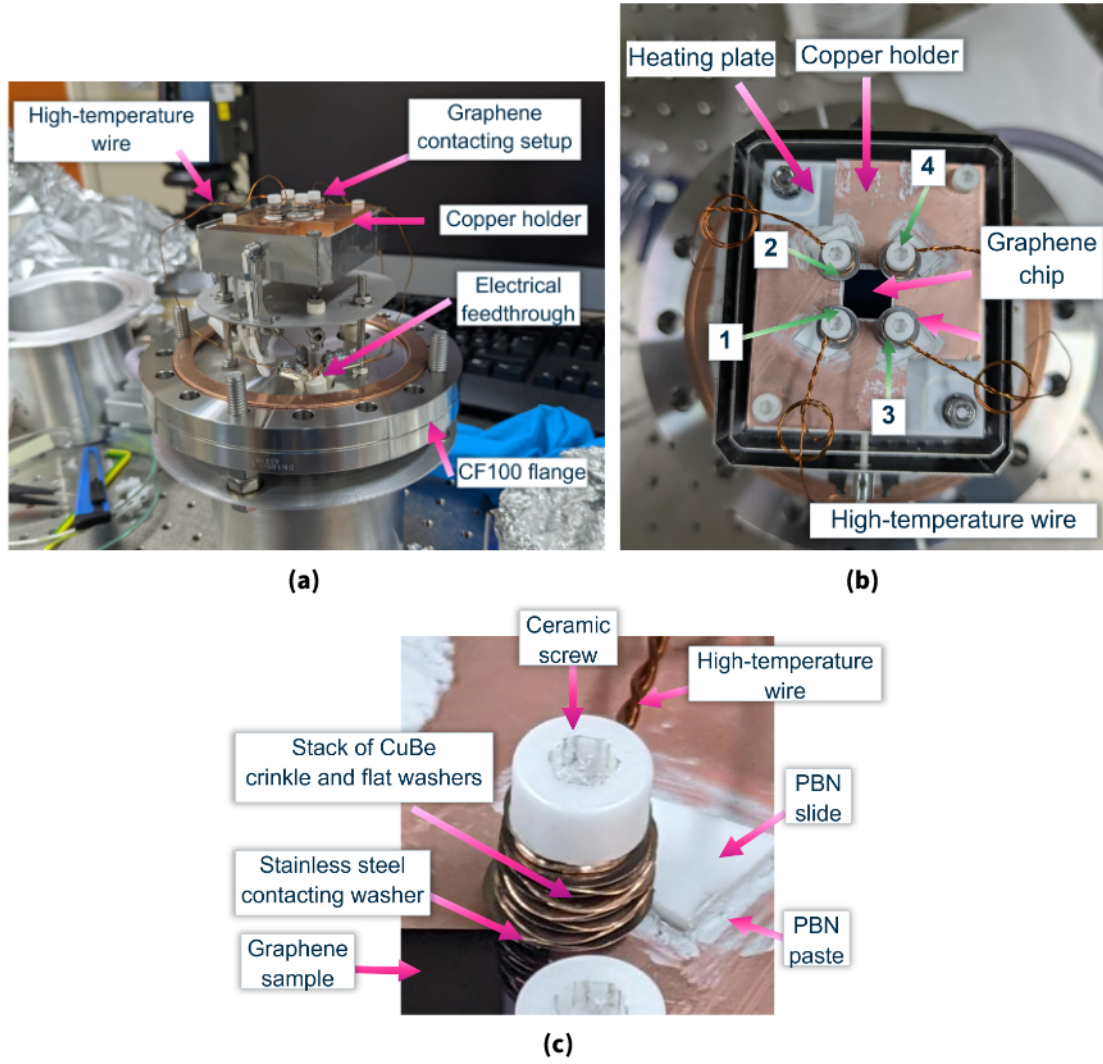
High-temperature wire

Graphene contacting setup

Copper holder

Electrical feedthrough

CF100 flange

(a)

Heating plate

Copper holder

4

2

Graphene chip

1

3

High-temperature wire

(b)

Ceramic screw

High-temperature wire

Stack of CuBe crinkle and flat washers

PBN slide

Stainless steel contacting washer

PBN paste

Graphene sample

(c)